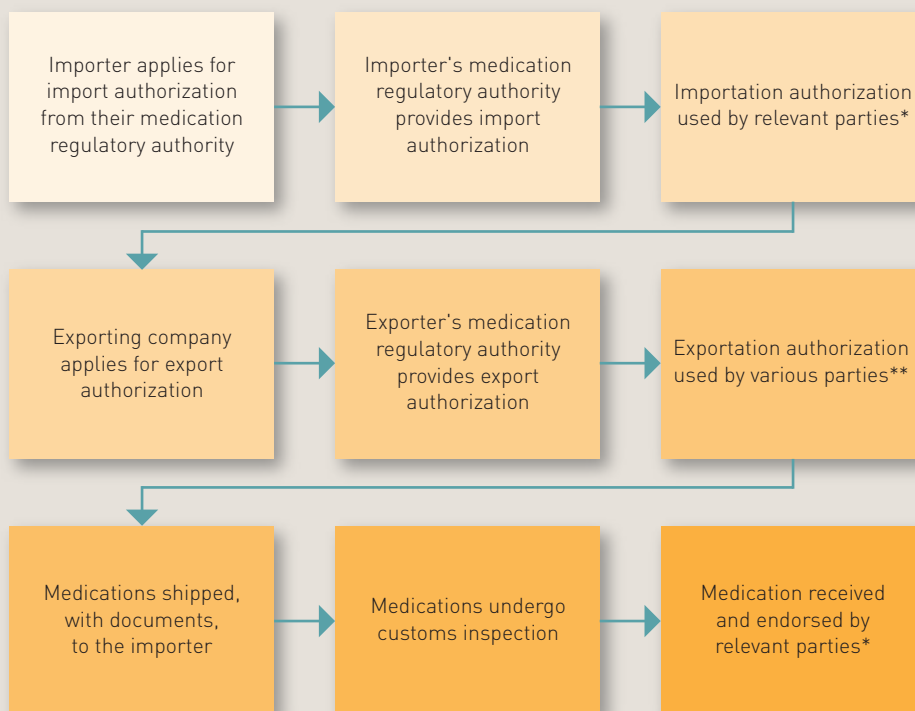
Importer applies for import authorization from their medication regulatory authority

Importer's medication regulatory authority provides import authorization

Importation authorization used by relevant parties*

Exporting company applies for export authorization

Exporter's medication regulatory authority provides export authorization

Exportation authorization used by various parties**

Medications shipped, with documents, to the importer

Medications undergo customs inspection

Medication received and endorsed by relevant parties*